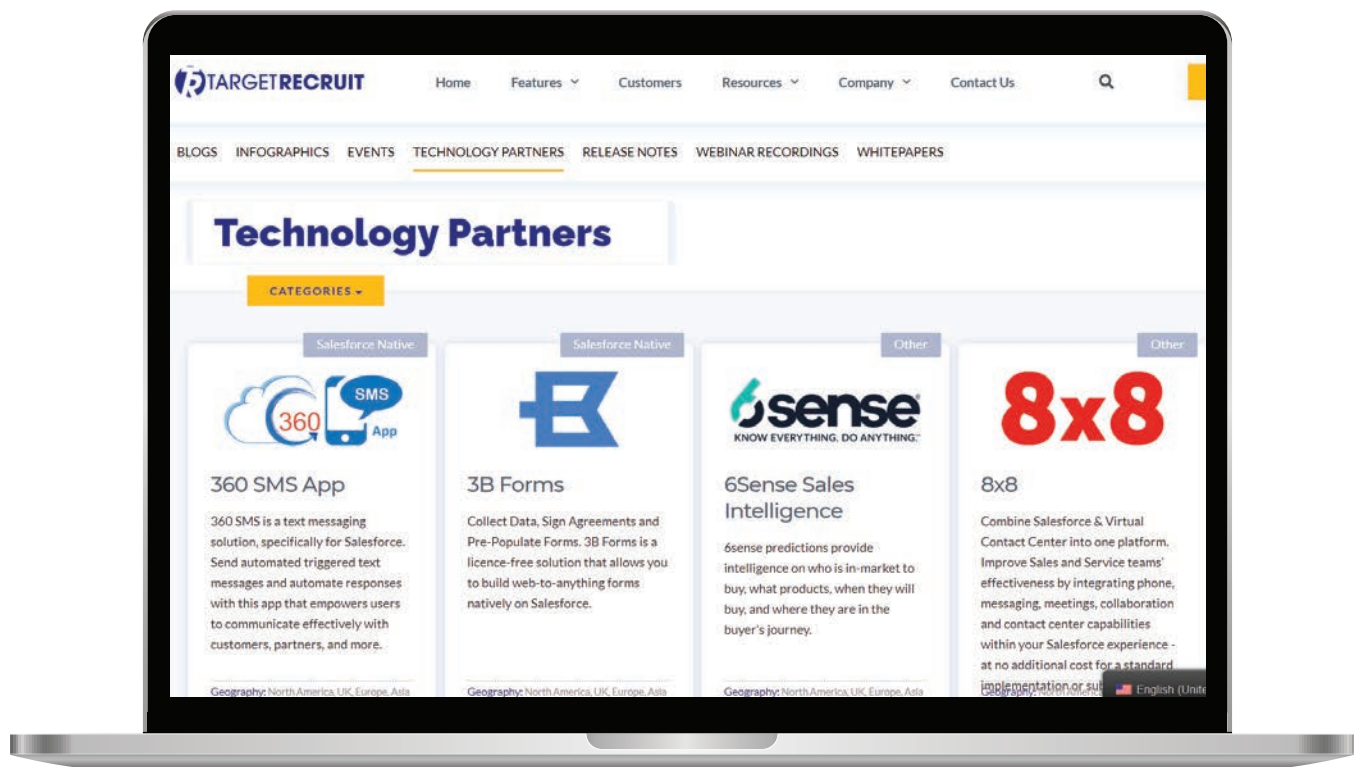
TARGETRECRUIT

Home Features Customers Resources Company Contact Us

BLOGS INFOGRAPHICS EVENTS TECHNOLOGY PARTNERS RELEASE NOTES WEBINAR RECORDINGS WHITEPAPERS

Technology Partners

CATEGORIES

Salesforce Native

360 SMS App

360 SMS is a text messaging solution, specifically for Salesforce. Send automated triggered text messages and automate responses with this app that empowers users to communicate effectively with customers, partners, and more.

Geography: North America, UK, Europe, Asia

Salesforce Native

3B Forms

Collect Data, Sign Agreements and Pre-Populate Forms. 3B Forms is a licence-free solution that allows you to build web-to-anything forms natively on Salesforce.

Geography: North America, UK, Europe, Asia

Other

6sense KNOW EVERYTHING. DO ANYTHING.

6Sense Sales Intelligence

6sense predictions provide intelligence on who is in-market to buy, what products, when they will buy, and where they are in the buyer's journey.

Geography: North America, UK, Europe, Asia

Other

8x8

8x8

Combine Salesforce & Virtual Contact Center into one platform. Improve Sales and Service teams' effectiveness by integrating phone, messaging, meetings, collaboration and contact center capabilities within your Salesforce experience - at no additional cost for a standard implementation or sub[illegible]

Geography: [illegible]

English (Unit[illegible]